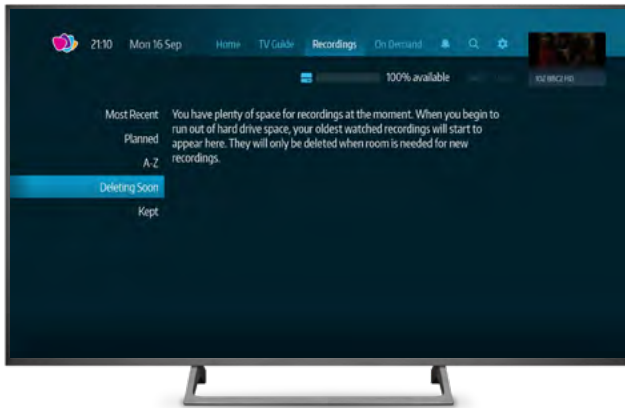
21:10 Mon 16 Sep

Home TV Guide Recordings On Demand

100% available

102 BBC2 HD

Most Recent

Planned

A-Z

Deleting Soon

Kept

You have plenty of space for recordings at the moment. When you begin to run out of hard drive space, your oldest watched recordings will start to appear here. They will only be deleted when room is needed for new recordings.